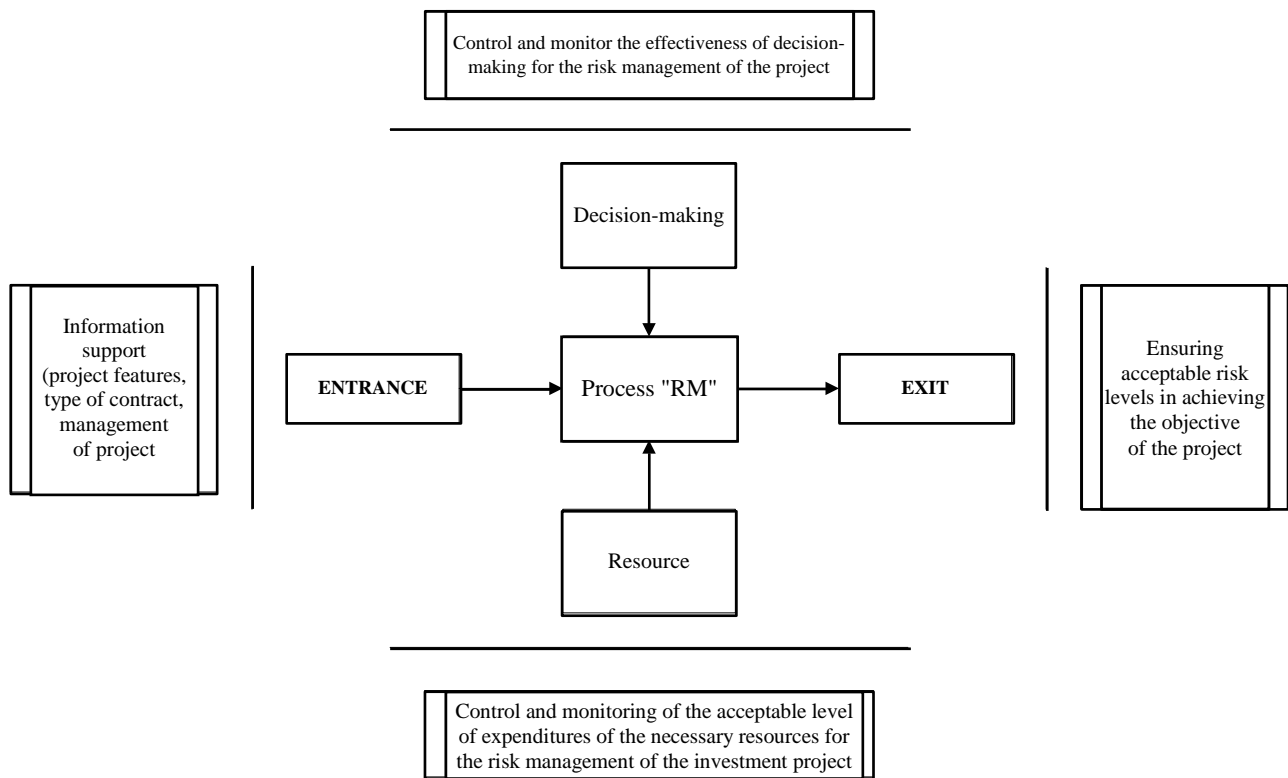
Control and monitor the effectiveness of decision-making for the risk management of the project

Decision-making

Information support (project features, type of contract, management of project

ENTRANCE

Process "RM"

EXIT

Ensuring acceptable risk levels in achieving the objective of the project

Resource

Control and monitoring of the acceptable level of expenditures of the necessary resources for the risk management of the investment project